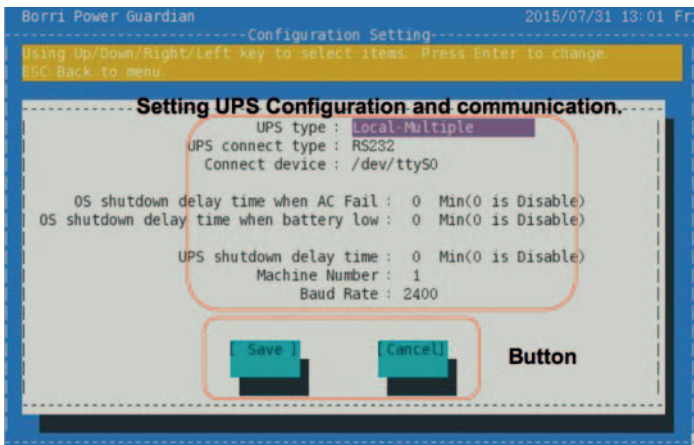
Borri Power Guardian 2015/07/31 13:01 Fri

Configuration Setting

Using Up/Down/Right/Left key to select items. Press Enter to change.
ESC Back to menu.

Setting UPS Configuration and communication.

UPS type : Local-Multiple
UPS connect type : RS232
Connect device : /dev/ttyS0

OS shutdown delay time when AC Fail : 0 Min(0 is Disable)
OS shutdown delay time when battery low : 0 Min(0 is Disable)

UPS shutdown delay time : 0 Min(0 is Disable)
Machine Number : 1
Baud Rate : 2400

[ Save ] [Cancel] Button